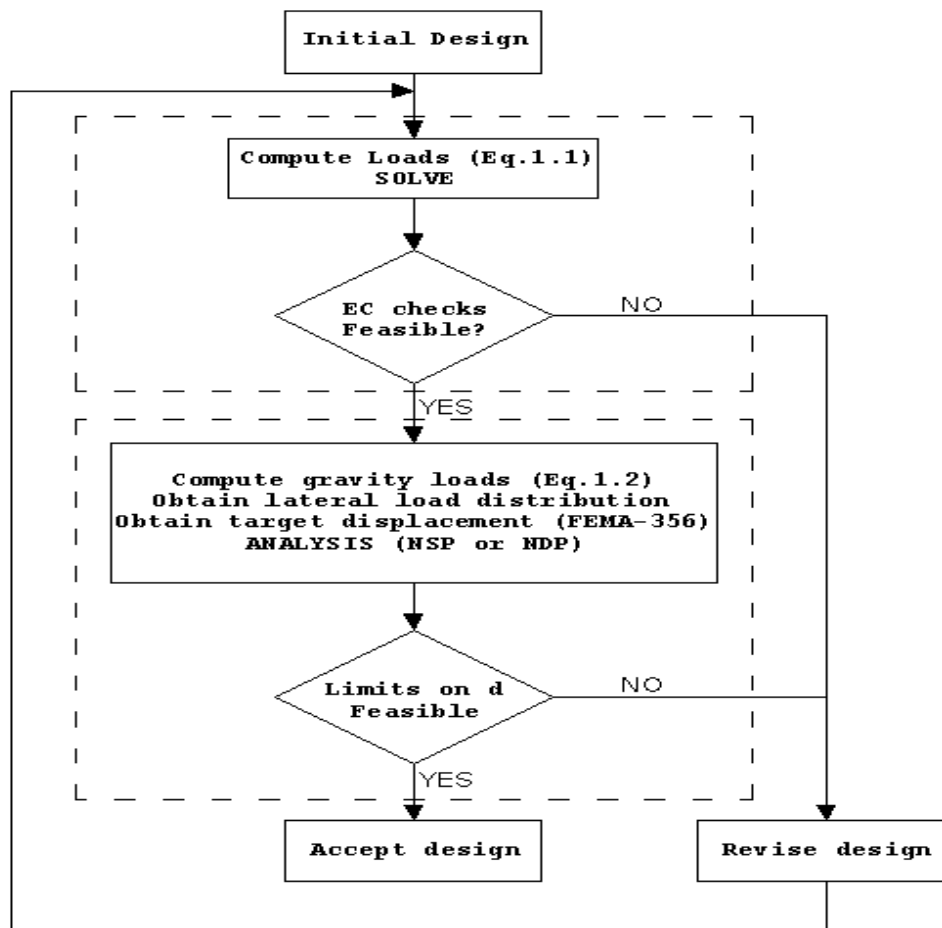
Initial Design

Compute Loads (Eq.1.1)
SOLVE

EC checks
Feasible?

NO

YES

Compute gravity loads (Eq.1.2)
Obtain lateral load distribution
Obtain target displacement (FEMA-356)
ANALYSIS (NSP or NDP)

Limits on d
Feasible

NO

YES

Accept design

Revise design